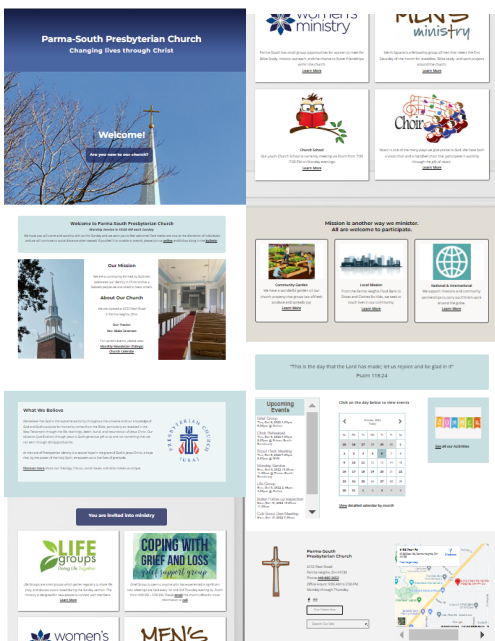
Parma-South Presbyterian Church
Changing lives through Christ

Welcome!
Are you new to our church?

women's ministry

MEN'S ministry

Learn More

Learn More

Church School

Learn More

Choir

Learn More

Welcome to Parma South Presbyterian Church
Worship Service is 10:00 AM each Sunday

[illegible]

Our Mission

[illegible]

About Our Church

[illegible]

Our Pastor
Rev. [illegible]

Monthly Newsletter | Pdf
Church Calendar

Mission is another way we minister.
All are welcome to participate.

Community Garden
Learn More

Local Mission
Learn More

National & International
Learn More

"This is the day that the Lord has made; let us rejoice and be glad in it"
Psalm 118:24

What We Believe

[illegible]

PRESBYTERIAN CHURCH (U.S.A.)

Upcoming Events

Click on the day below to view events

October 2023

Su Mo Tu We Th Fr Sa

1 2 3 4 5 6 7
8 9 10 11 12 13 14
15 16 17 18 19 20 21
22 23 24 25 26 27 28
29 30 31 1 2 3 4

View detailed calendar by month

See all our Activities

You are Invited into ministry

LIFE groups
Learn More

COPING WITH GRIEF AND LOSS
Learn More

women's

MEN'S

Parma South Presbyterian Church

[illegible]

Search Our Site